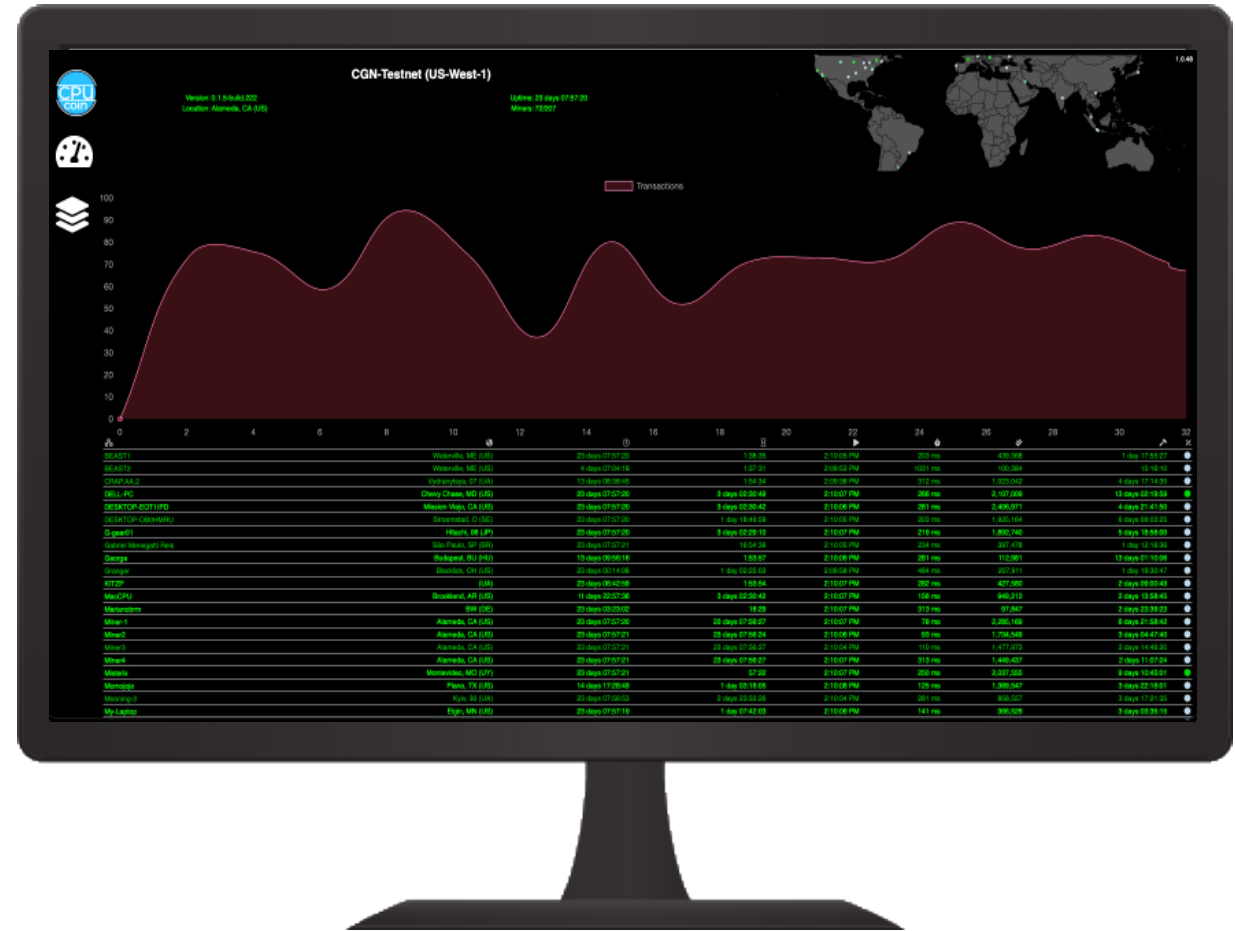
CPU coin

CGN-Testnet (US-West-1)

Version: 0.1.5-build.222
Location: Alameda, CA (US)

Uptime: 23 days 07:57:20
Miners: 72/207

1.0.48

Transactions

100
90
80
70
60
50
40
30
20
10
0

0 2 4 6 8 10 12 14 16 18 20 22 24 26 28 30 32

| | | | | | | | | |
|---|---|---|---|---|---|---|---|---|
| SEAST1 | Waterville, ME (US) | 23 days 07:57:20 | 1:38:35 | 2:10:05 PM | 203 ms | 430,368 | 1 day 17:55:27 | |
| SEAST2 | Waterville, ME (US) | 4 days 07:04:16 | 1:37:21 | 2:08:53 PM | 1021 ms | 100,384 | 15:18:10 | |
| CRAP.AA.2 | Vadnanyfava, 07 (US) | 13 days 08:38:45 | 1:54:34 | 2:08:38 PM | 312 ms | 1,023,042 | 4 days 17:14:33 | |
| DELL-PC | Chevy Chase, MD (US) | 23 days 07:57:20 | 3 days 02:30:49 | 2:10:07 PM | 266 ms | 2,107,009 | 13 days 02:19:59 | |
| DESKTOP-EOT1IFD | Mission Viejo, CA (US) | 23 days 07:57:20 | 3 days 02:30:42 | 2:10:06 PM | 261 ms | 2,406,071 | 4 days 21:41:50 | |
| DESKTOP-O8OHMRU | Stromstad, O (SE) | 23 days 07:57:20 | 1 day 18:48:59 | 2:10:05 PM | 203 ms | 1,925,164 | 6 days 09:03:25 | |
| G-gear01 | Hitachi, 08 (JP) | 23 days 07:57:20 | 3 days 02:29:10 | 2:10:07 PM | 218 ms | 1,892,740 | 5 days 18:56:00 | |
| Gabriel Menegatti Reis | São Paulo, SP (BR) | 23 days 07:57:21 | 18:54:39 | 2:10:05 PM | 234 ms | 397,478 | 1 day 12:16:38 | |
| George | Budapest, BU (HU) | 13 days 09:56:16 | 1:53:57 | 2:10:06 PM | 261 ms | 112,061 | 13 days 01:10:06 | |
| Granger | Blacklick, OH (US) | 22 days 00:14:08 | 1 day 02:25:03 | 2:09:58 PM | 464 ms | 267,911 | 1 day 19:32:47 | |
| KITZ? | (UA) | 23 days 06:42:58 | 1:53:54 | 2:10:07 PM | 262 ms | 427,560 | 2 days 09:00:49 | |
| MacCPU | Brookland, AR (US) | 11 days 22:57:38 | 3 days 02:30:42 | 2:10:07 PM | 156 ms | 949,212 | 2 days 13:58:45 | |
| Marlandbrm | BW (DE) | 23 days 03:23:02 | 18:29 | 2:10:07 PM | 313 ms | 97,847 | 2 days 23:39:23 | |
| Miner-1 | Alameda, CA (US) | 23 days 07:57:20 | 23 days 07:56:27 | 2:10:07 PM | 78 ms | 2,385,169 | 6 days 21:58:42 | |
| Miner2 | Alameda, CA (US) | 23 days 07:57:21 | 23 days 07:56:24 | 2:10:06 PM | 55 ms | 1,704,549 | 3 days 04:47:40 | |
| Miner3 | Alameda, CA (US) | 23 days 07:57:21 | 23 days 07:56:27 | 2:10:04 PM | 110 ms | 1,477,973 | 2 days 14:49:20 | |
| Miner4 | Alameda, CA (US) | 23 days 07:57:21 | 23 days 07:56:27 | 2:10:07 PM | 313 ms | 1,449,457 | 2 days 11:07:24 | |
| Materia | Montevideo, MO (UY) | 23 days 07:57:21 | 57:22 | 2:10:07 PM | 250 ms | 2,037,553 | 8 days 10:45:01 | |
| Momojojo | Plano, TX (US) | 14 days 17:28:48 | 1 day 03:16:06 | 2:10:06 PM | 125 ms | 1,309,547 | 3 days 22:16:01 | |
| Moaning-3 | Kyiv, 30 (UA) | 23 days 07:56:53 | 2 days 23:33:26 | 2:10:04 PM | 261 ms | 858,557 | 1 day 17:21:35 | |
| My-Laptop | Elgin, MN (US) | 23 days 07:57:19 | 1 day 07:42:03 | 2:10:06 PM | 141 ms | 366,526 | 3 days 03:35:15 | |